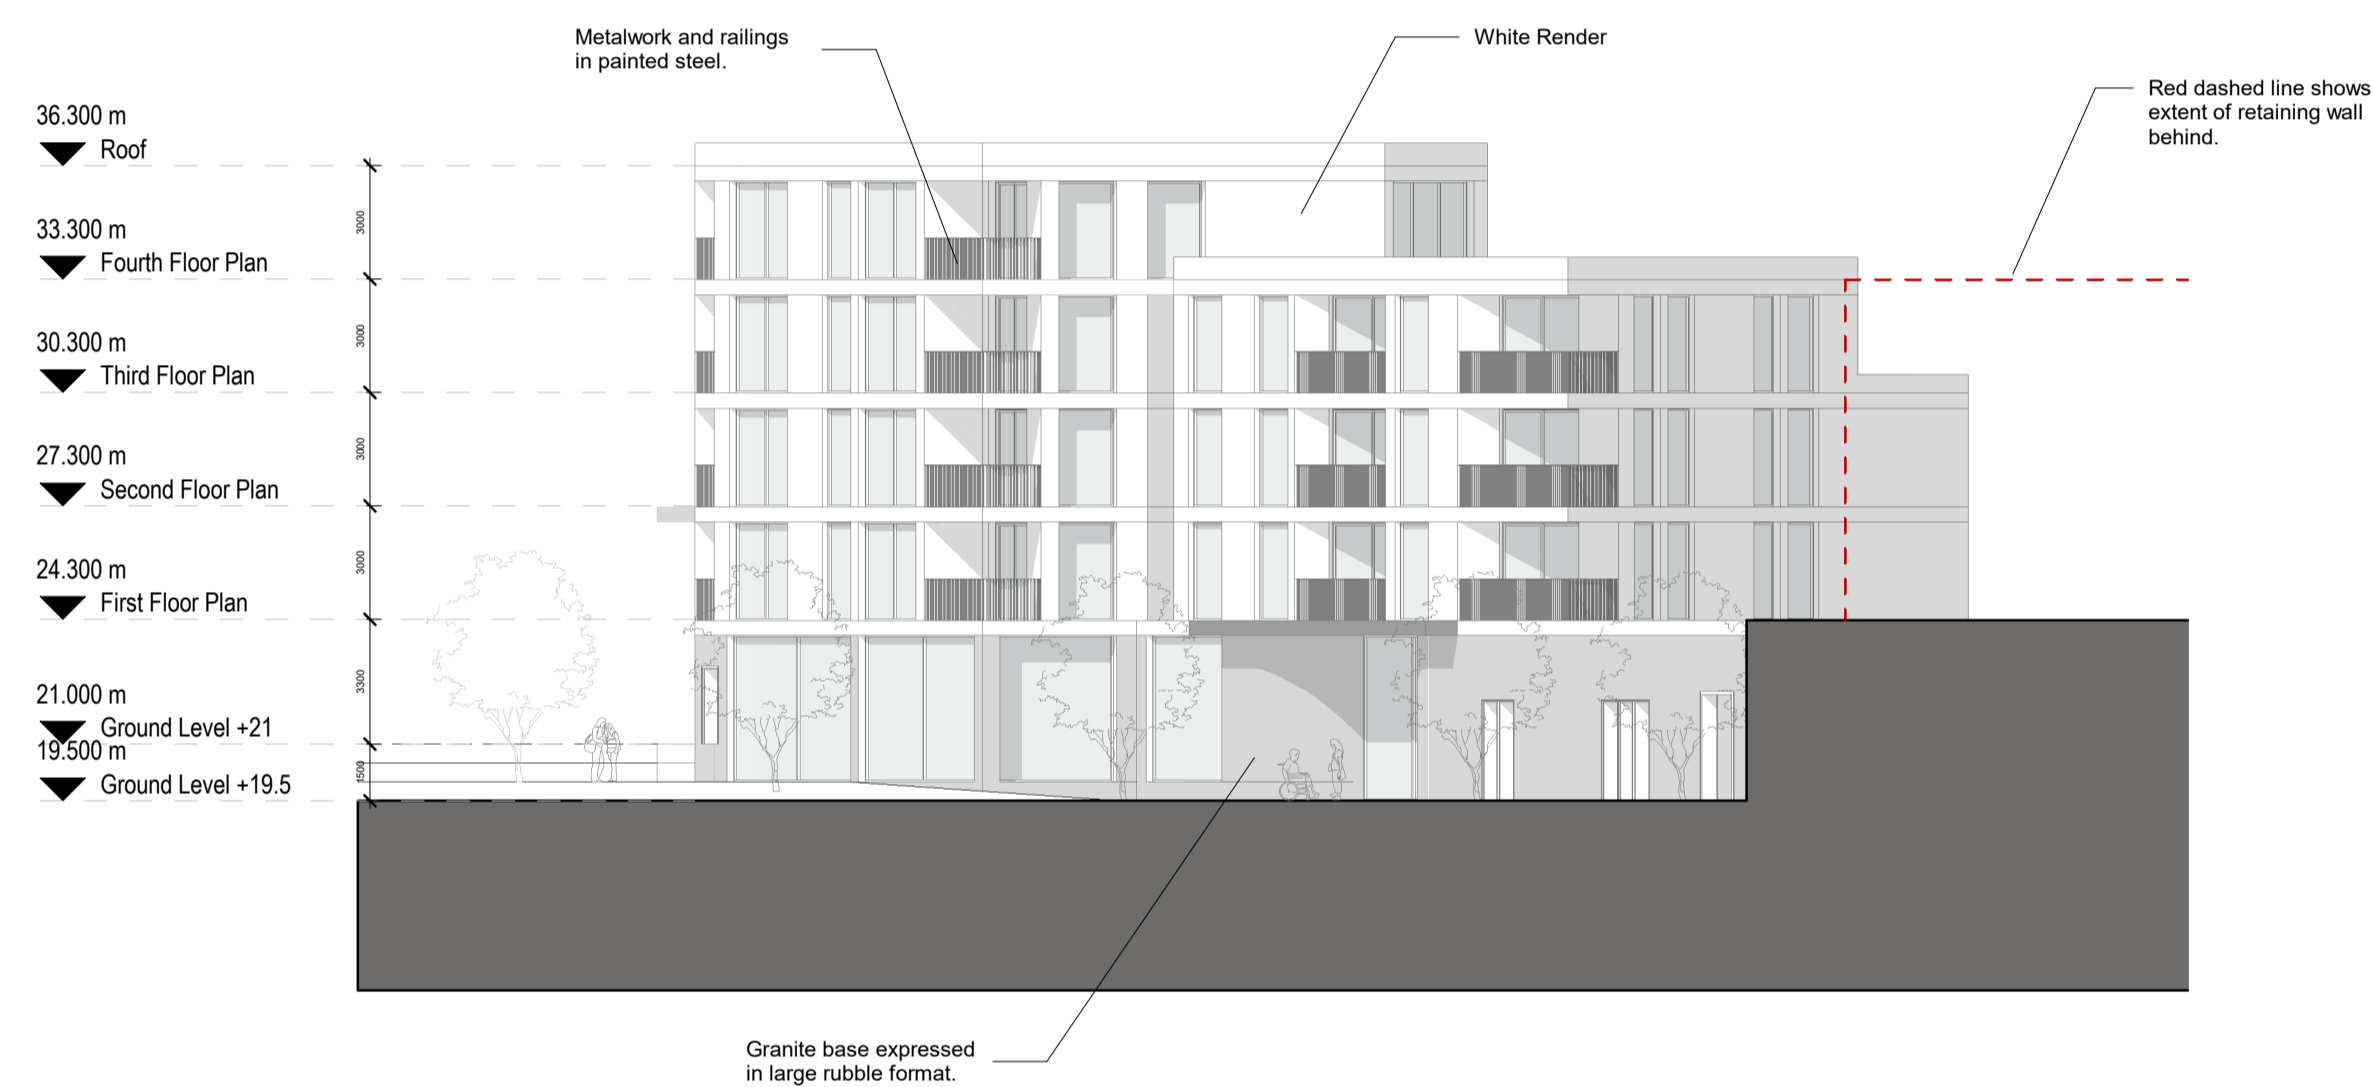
Metalwork and railings in painted steel.

White Render

Red dashed line shows extent of retaining wall behind.

36.300 m
Roof

33.300 m
Fourth Floor Plan

30.300 m
Third Floor Plan

27.300 m
Second Floor Plan

24.300 m
First Floor Plan

21.000 m
Ground Level +21

19.500 m
Ground Level +19.5

3000
3000
3000
3000
3300
1500

Granite base expressed in large rubble format.